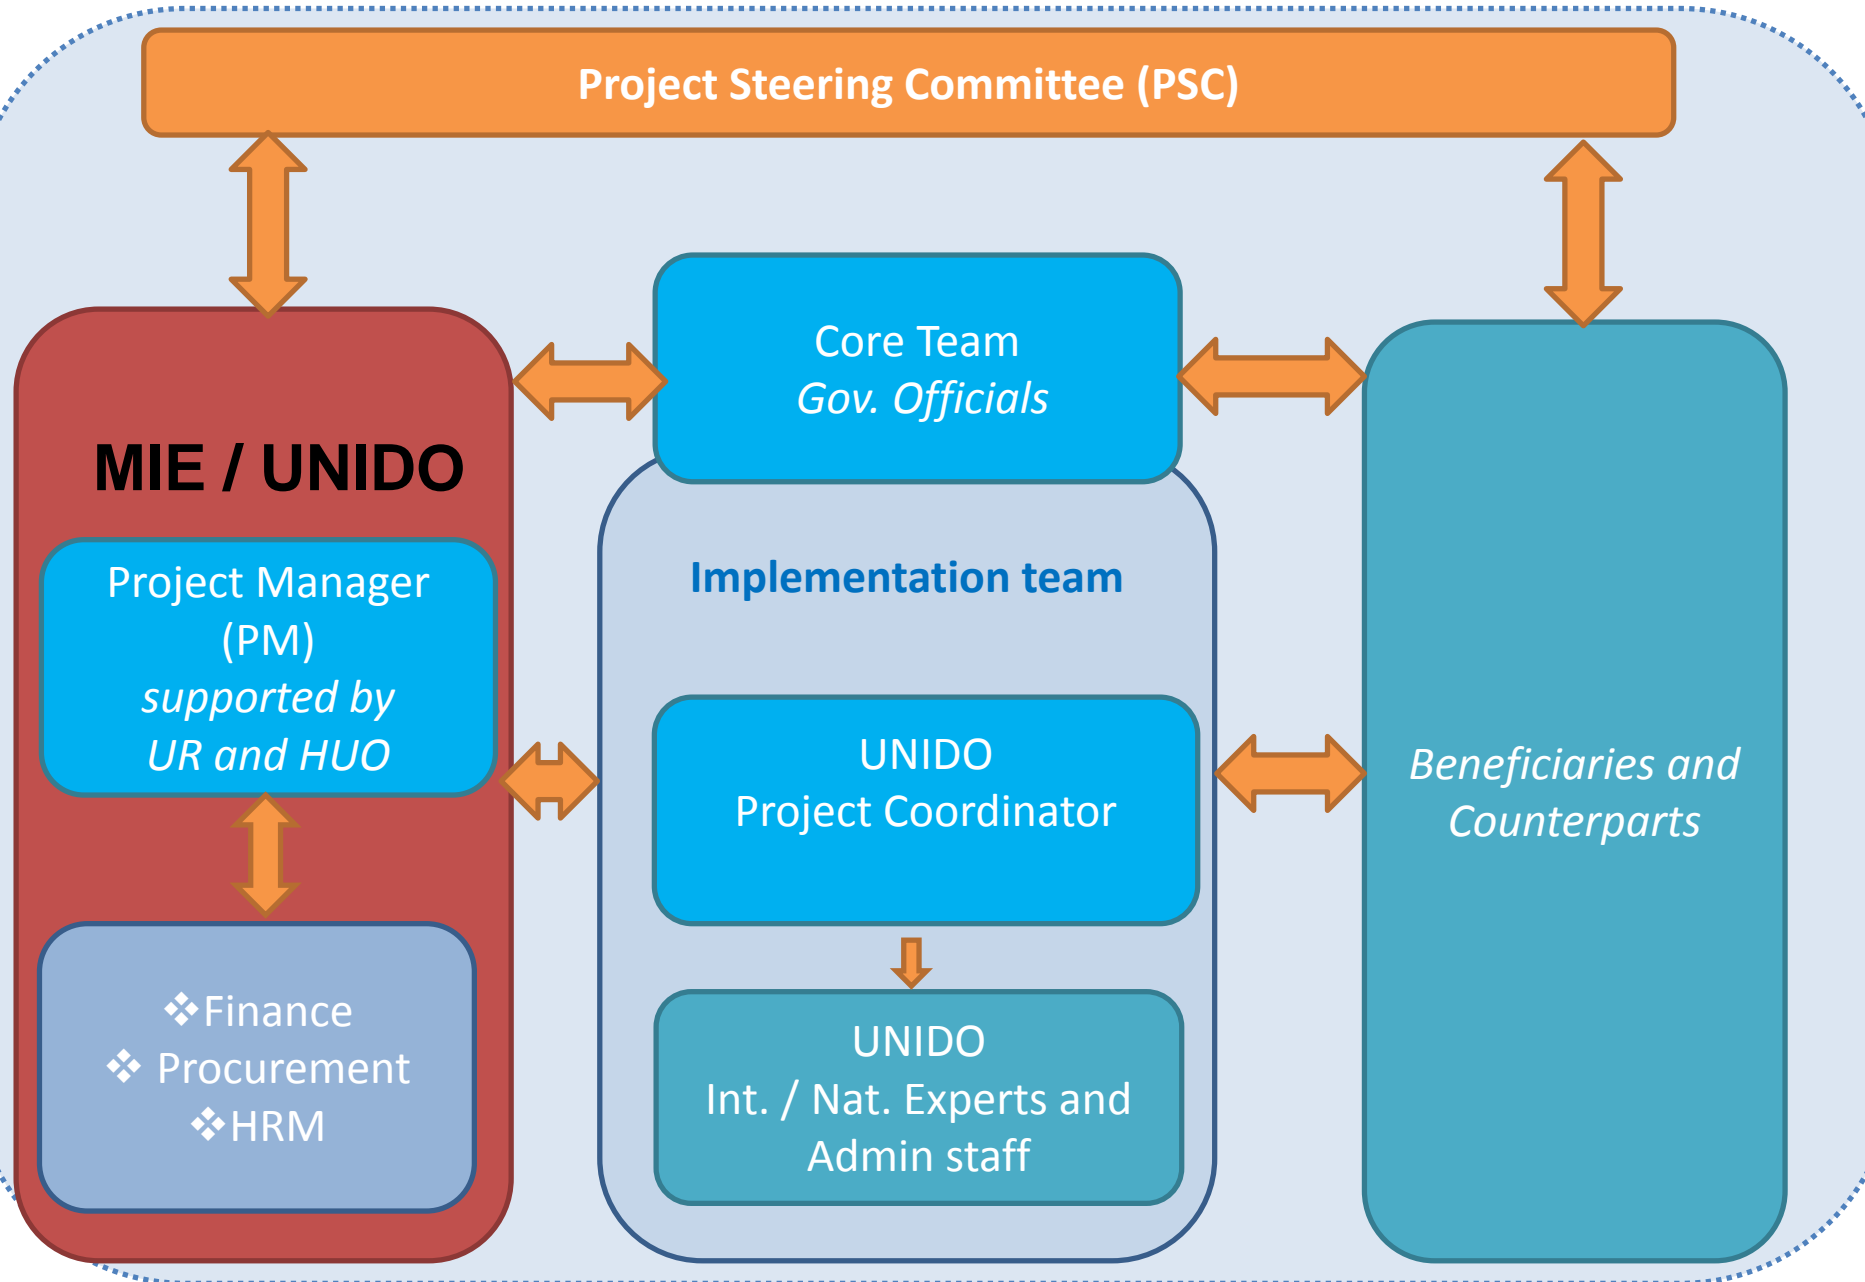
Project Steering Committee (PSC)

Core Team
Gov. Officials

MIE / UNIDO

Project Manager (PM)
supported by
UR and HUO

❖Finance
❖ Procurement
❖HRM

Implementation team

UNIDO
Project Coordinator

UNIDO
Int. / Nat. Experts and Admin staff

Beneficiaries and Counterparts